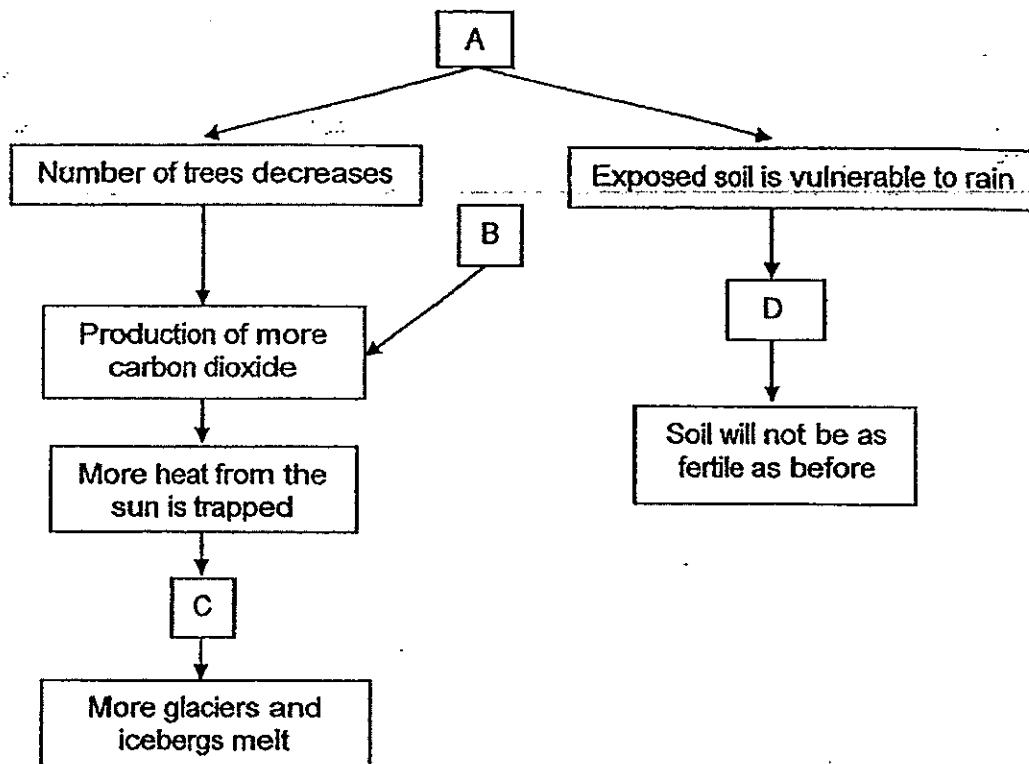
A

Number of trees decreases

Exposed soil is vulnerable to rain

B

Production of more carbon dioxide

D

Soil will not be as fertile as before

More heat from the sun is trapped

C

More glaciers and icebergs melt